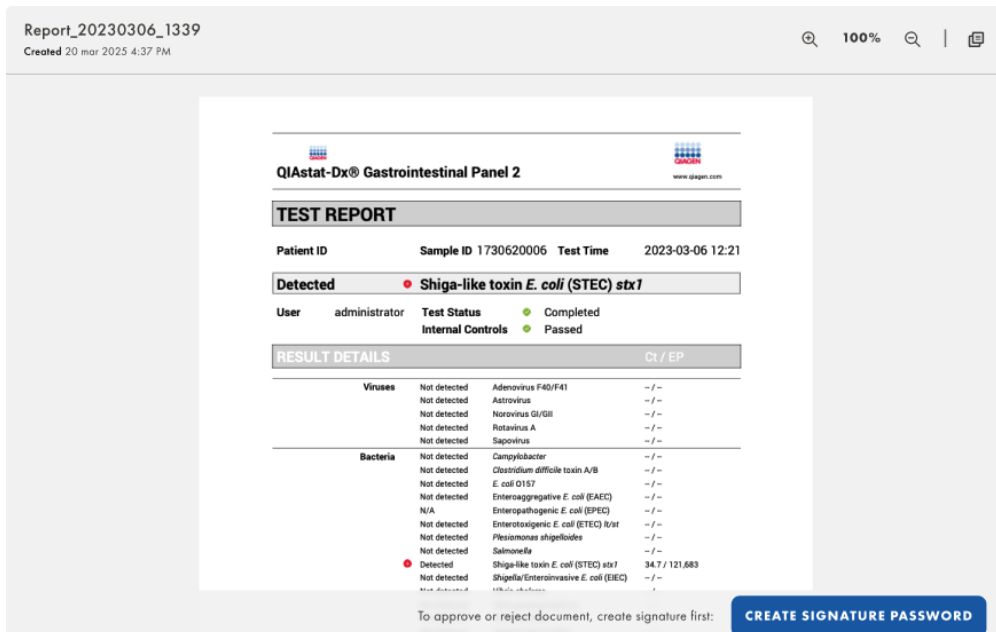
Report_20230306_1339
Created 20 mar 2025 4:37 PM

100%

QIAGEN
QIAstat-Dx® Gastrointestinal Panel 2

QIAGEN
www.qiagen.com

TEST REPORT

Patient ID
Sample ID 1730620006
Test Time 2023-03-06 12:21

Detected
Shiga-like toxin E. coli (STEC) stx1

User administrator
Test Status Completed
Internal Controls Passed

RESULT DETAILS
Ct / EP

| | | | |
|---|---|---|---|
| Viruses | Not detected | Adenovirus F40/F41 | – / – |
| | Not detected | Astrovirus | – / – |
| | Not detected | Norovirus GI/GII | – / – |
| | Not detected | Rotavirus A | – / – |
| | Not detected | Sapovirus | – / – |
| Bacteria | Not detected | Campylobacter | – / – |
| | Not detected | Clostridium difficile toxin A/B | – / – |
| | Not detected | E. coli O157 | – / – |
| | Not detected | Enteroaggregative E. coli (EAEC) | – / – |
| | N/A | Enteropathogenic E. coli (EPEC) | – / – |
| | Not detected | Enterotoxigenic E. coli (ETEC) lt/st | – / – |
| | Not detected | Plesiomonas shigelloides | – / – |
| | Not detected | Salmonella | – / – |
| | Detected | Shiga-like toxin E. coli (STEC) stx1 | 34.7 / 121,683 |
| | Not detected | Shigella/Enteroinvasive E. coli (EIEC) | – / – |
| | Not detected | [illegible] | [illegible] |

To approve or reject document, create signature first:
CREATE SIGNATURE PASSWORD